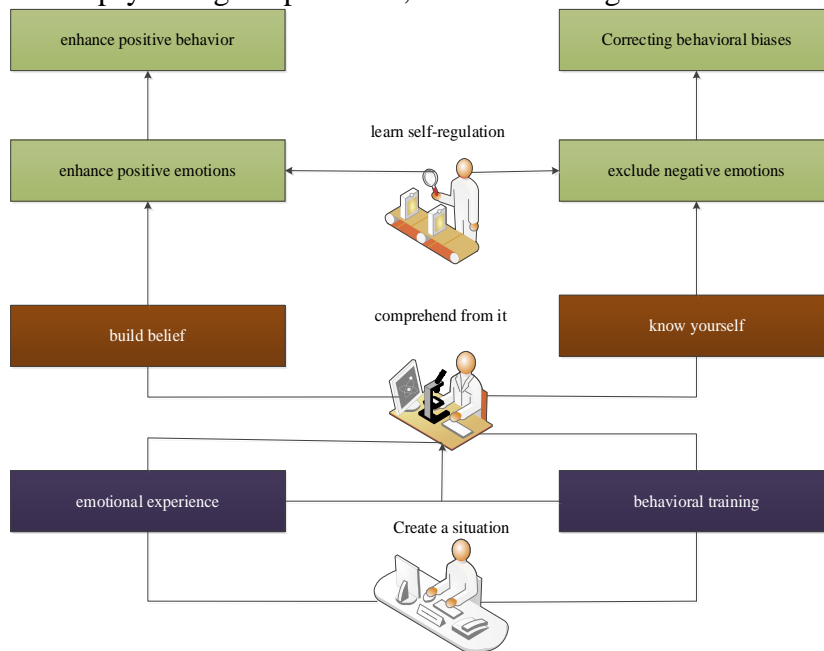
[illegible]

enhance positive behavior

Correcting behavioral biases

learn self-regulation

enhance positive emotions

exclude negative emotions

build belief

comprehend from it

know yourself

emotional experience

behavioral training

Create a situation